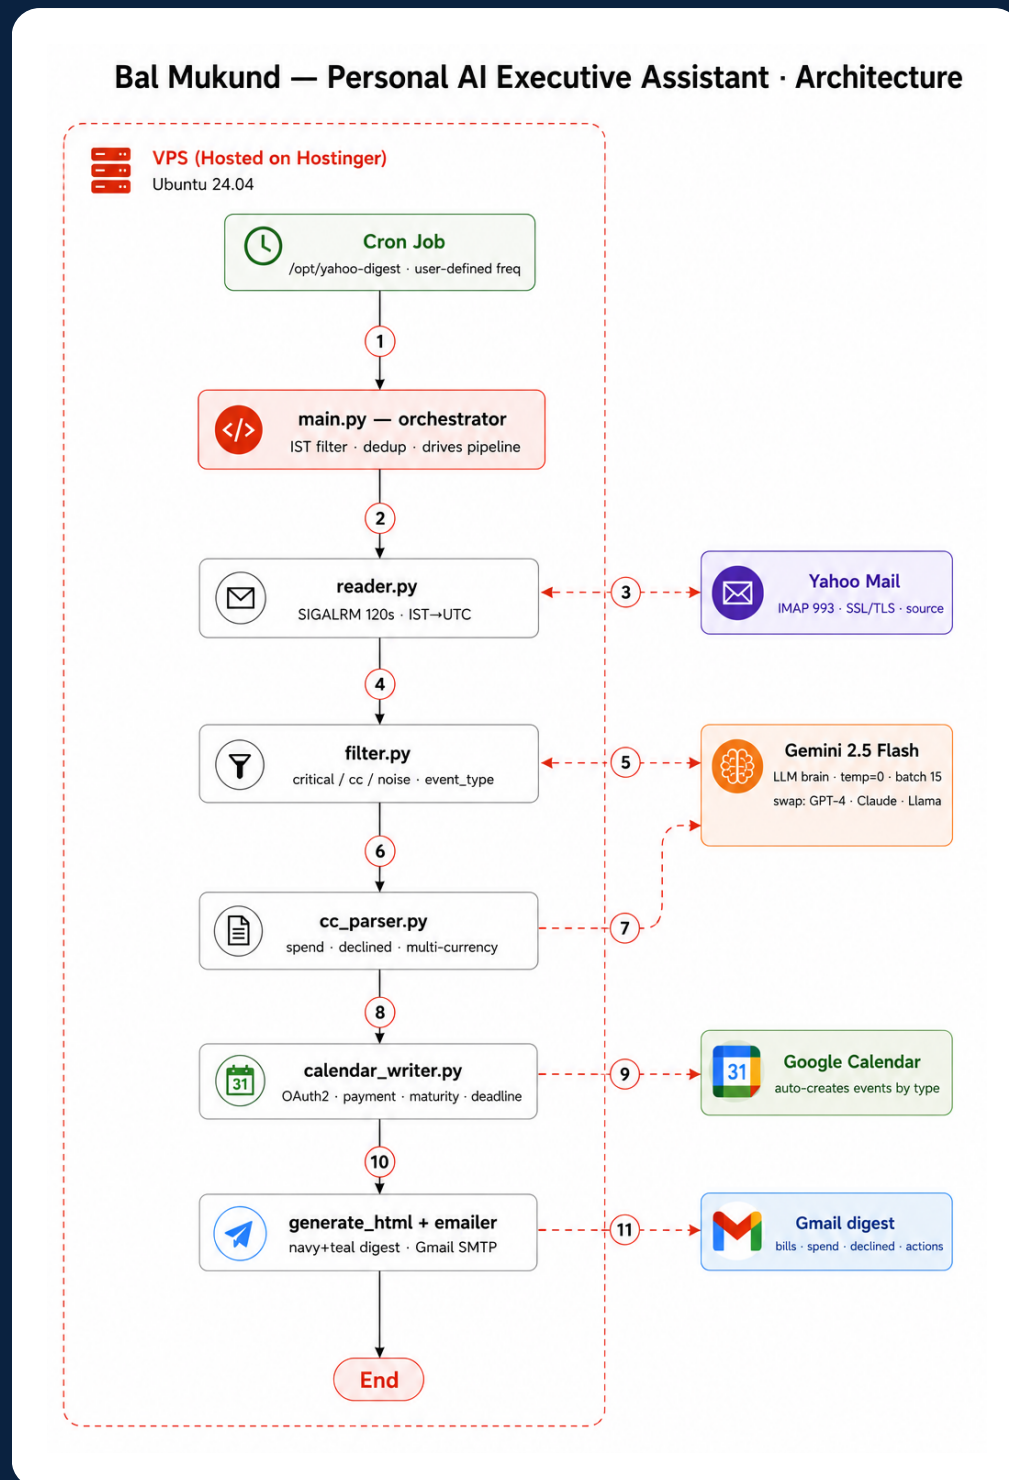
Bal Mukund — Personal AI Executive Assistant · Architecture

VPS (Hosted on Hostinger)
Ubuntu 24.04

Cron Job
/opt/yahoo-digest · user-defined freq

1

main.py — orchestrator
IST filter · dedup · drives pipeline

2

reader.py
SIGALRM 120s · IST→UTC

3

Yahoo Mail
IMAP 993 · SSL/TLS · source

4

filter.py
critical / cc / noise · event_type

5

Gemini 2.5 Flash
LLM brain · temp=0 · batch 15
swap: GPT-4 · Claude · Llama

6

cc_parser.py
spend · declined · multi-currency

7

8

calendar_writer.py
OAuth2 · payment · maturity · deadline

31

9

Google Calendar
auto-creates events by type

31

10

generate_html + emailer
navy+teal digest · Gmail SMTP

11

Gmail digest
bills · spend · declined · actions

End